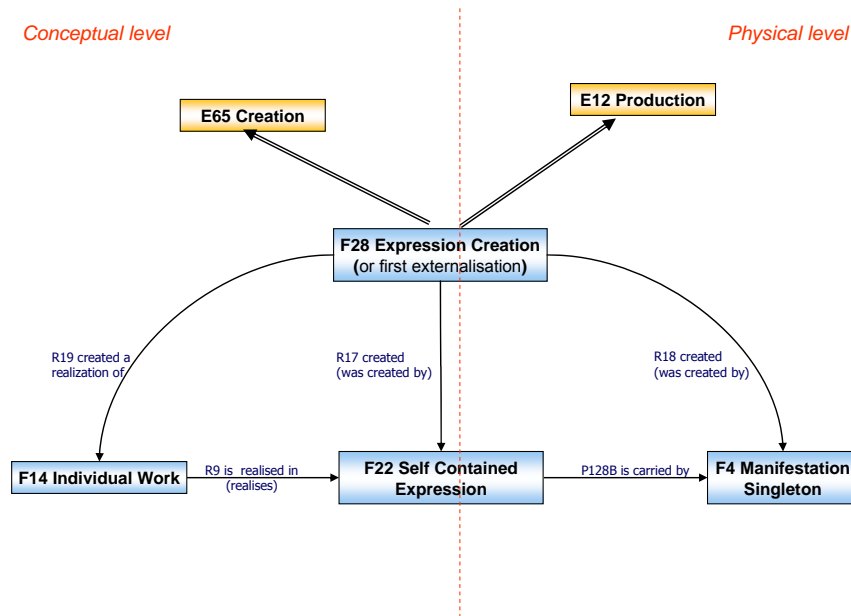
Conceptual level

Physical level

E65 Creation

E12 Production

F28 Expression Creation
(or first externalisation)

R19 created a realization of

R17 created (was created by)

R18 created (was created by)

F14 Individual Work

R9 is realised in (realises)

F22 Self Contained Expression

P128B is carried by

F4 Manifestation Singleton